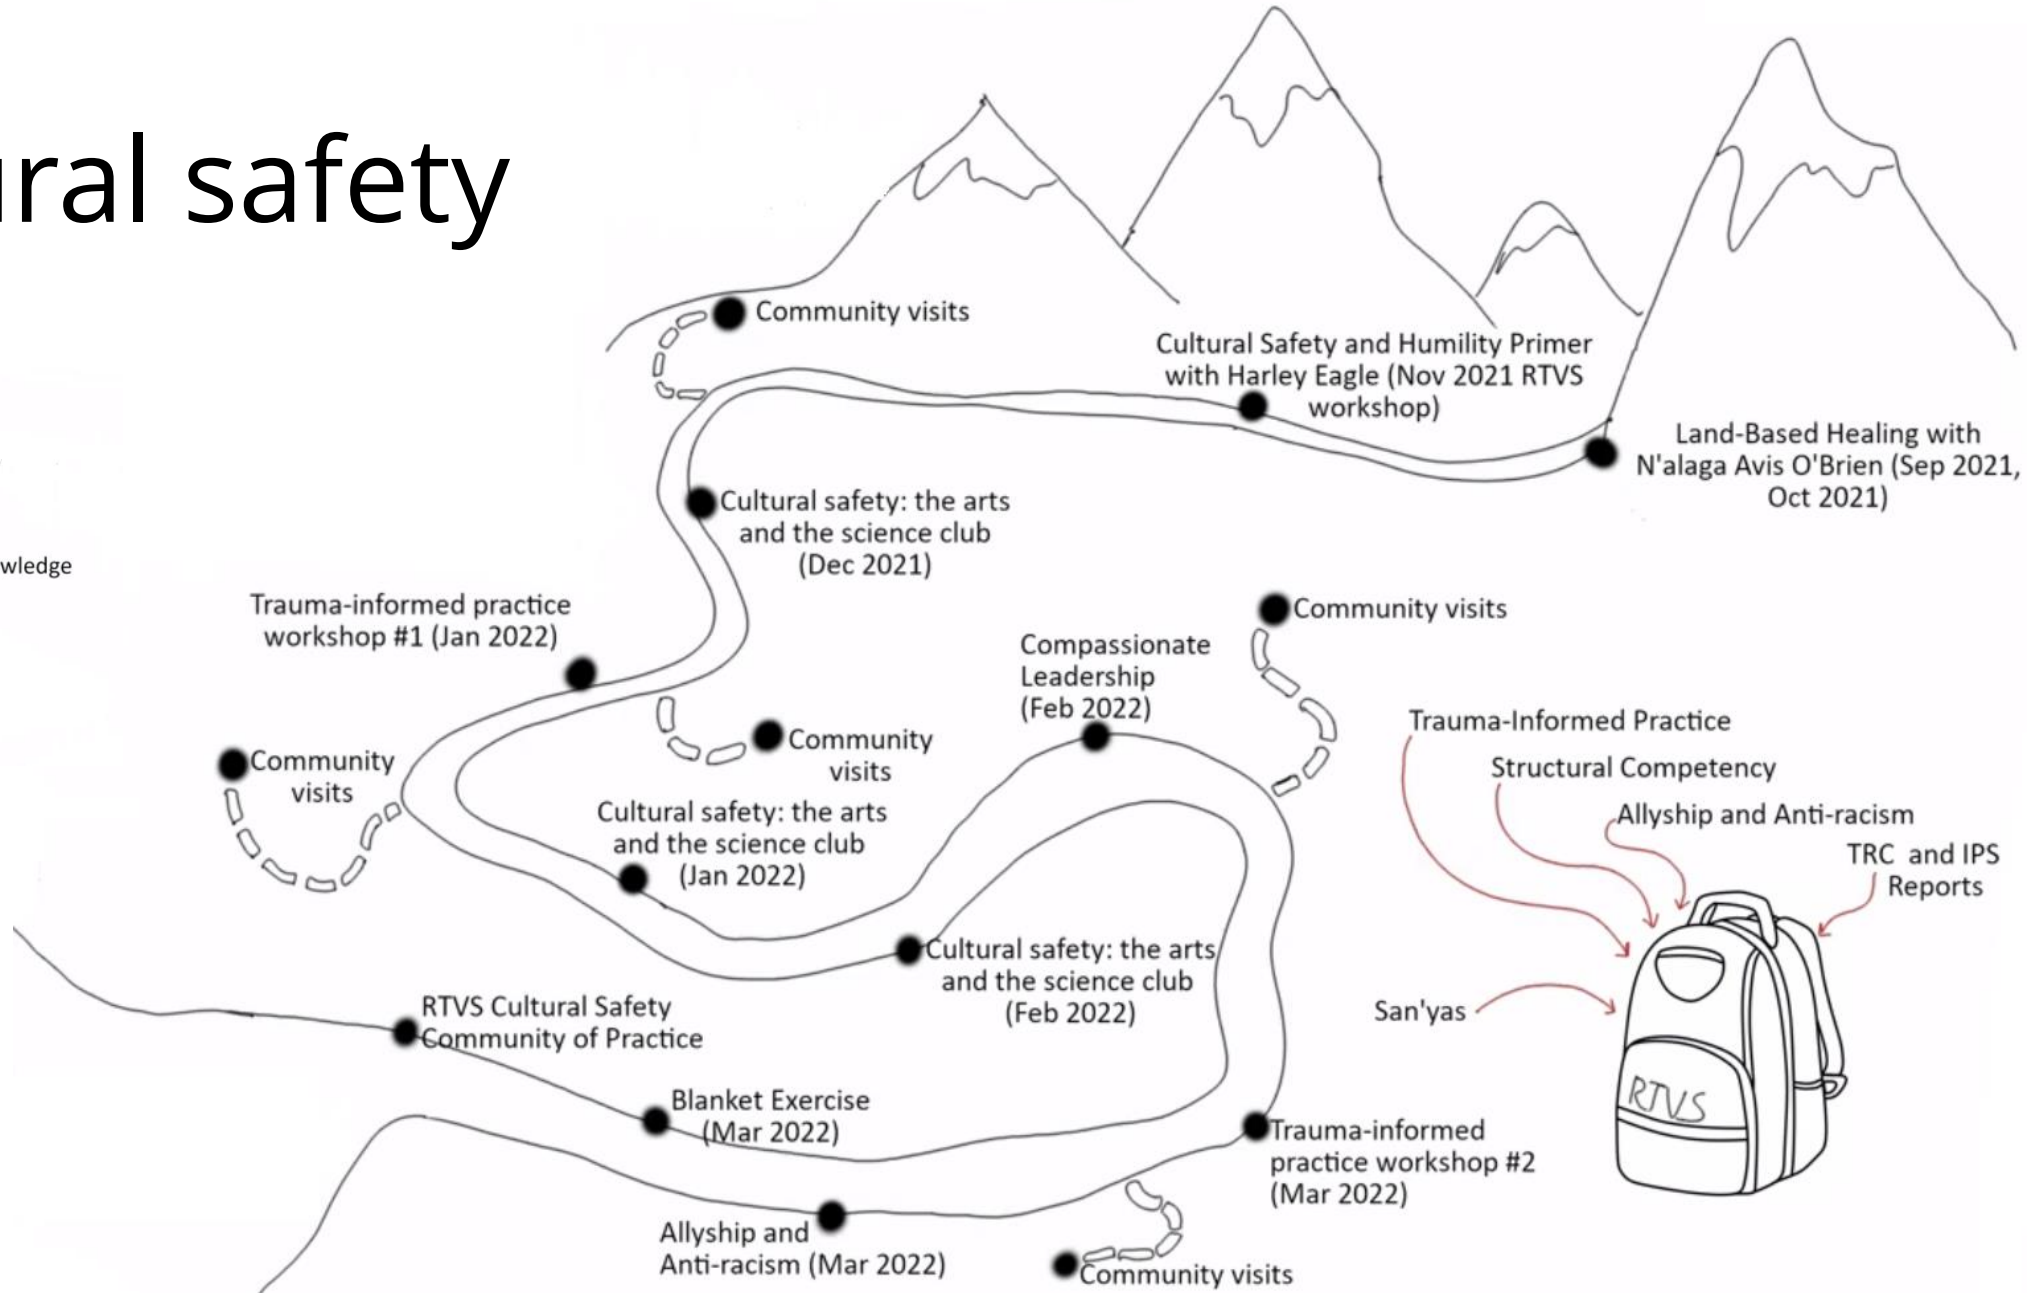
ural safety

wledge

Community visits

Cultural Safety and Humility Primer with Harley Eagle (Nov 2021 RTVS workshop)

Land-Based Healing with N'alaga Avis O'Brien (Sep 2021, Oct 2021)

Cultural safety: the arts and the science club (Dec 2021)

Trauma-informed practice workshop #1 (Jan 2022)

Community visits

Compassionate Leadership (Feb 2022)

Community visits

Community visits

Cultural safety: the arts and the science club (Jan 2022)

Trauma-Informed Practice

Structural Competency

Allyship and Anti-racism

TRC and IPS Reports

Cultural safety: the arts and the science club (Feb 2022)

RTVS Cultural Safety Community of Practice

San'yas

RTVS

Blanket Exercise (Mar 2022)

Trauma-informed practice workshop #2 (Mar 2022)

Allyship and Anti-racism (Mar 2022)

Community visits